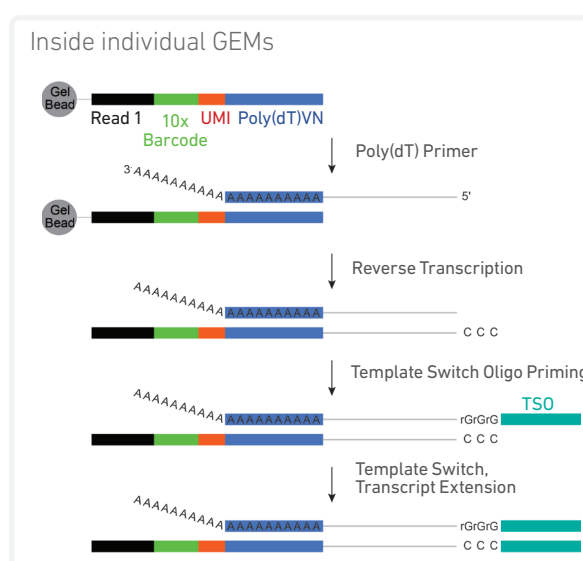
Inside individual GEMs

Gel Bead

Read 1

10x Barcode

UMI

Poly(dT)VN

Poly(dT) Primer

3' AAAAAAAAAA AAAAAAAAAA

5'

Gel Bead

Reverse Transcription

AAAAAAAAAA AAAAAAAAAA

C C C

Template Switch Oligo Priming

AAAAAAAAAA AAAAAAAAAA

rGrGrG

TSO

C C C

Template Switch, Transcript Extension

AAAAAAAAAA AAAAAAAAAA

rGrGrG

C C C